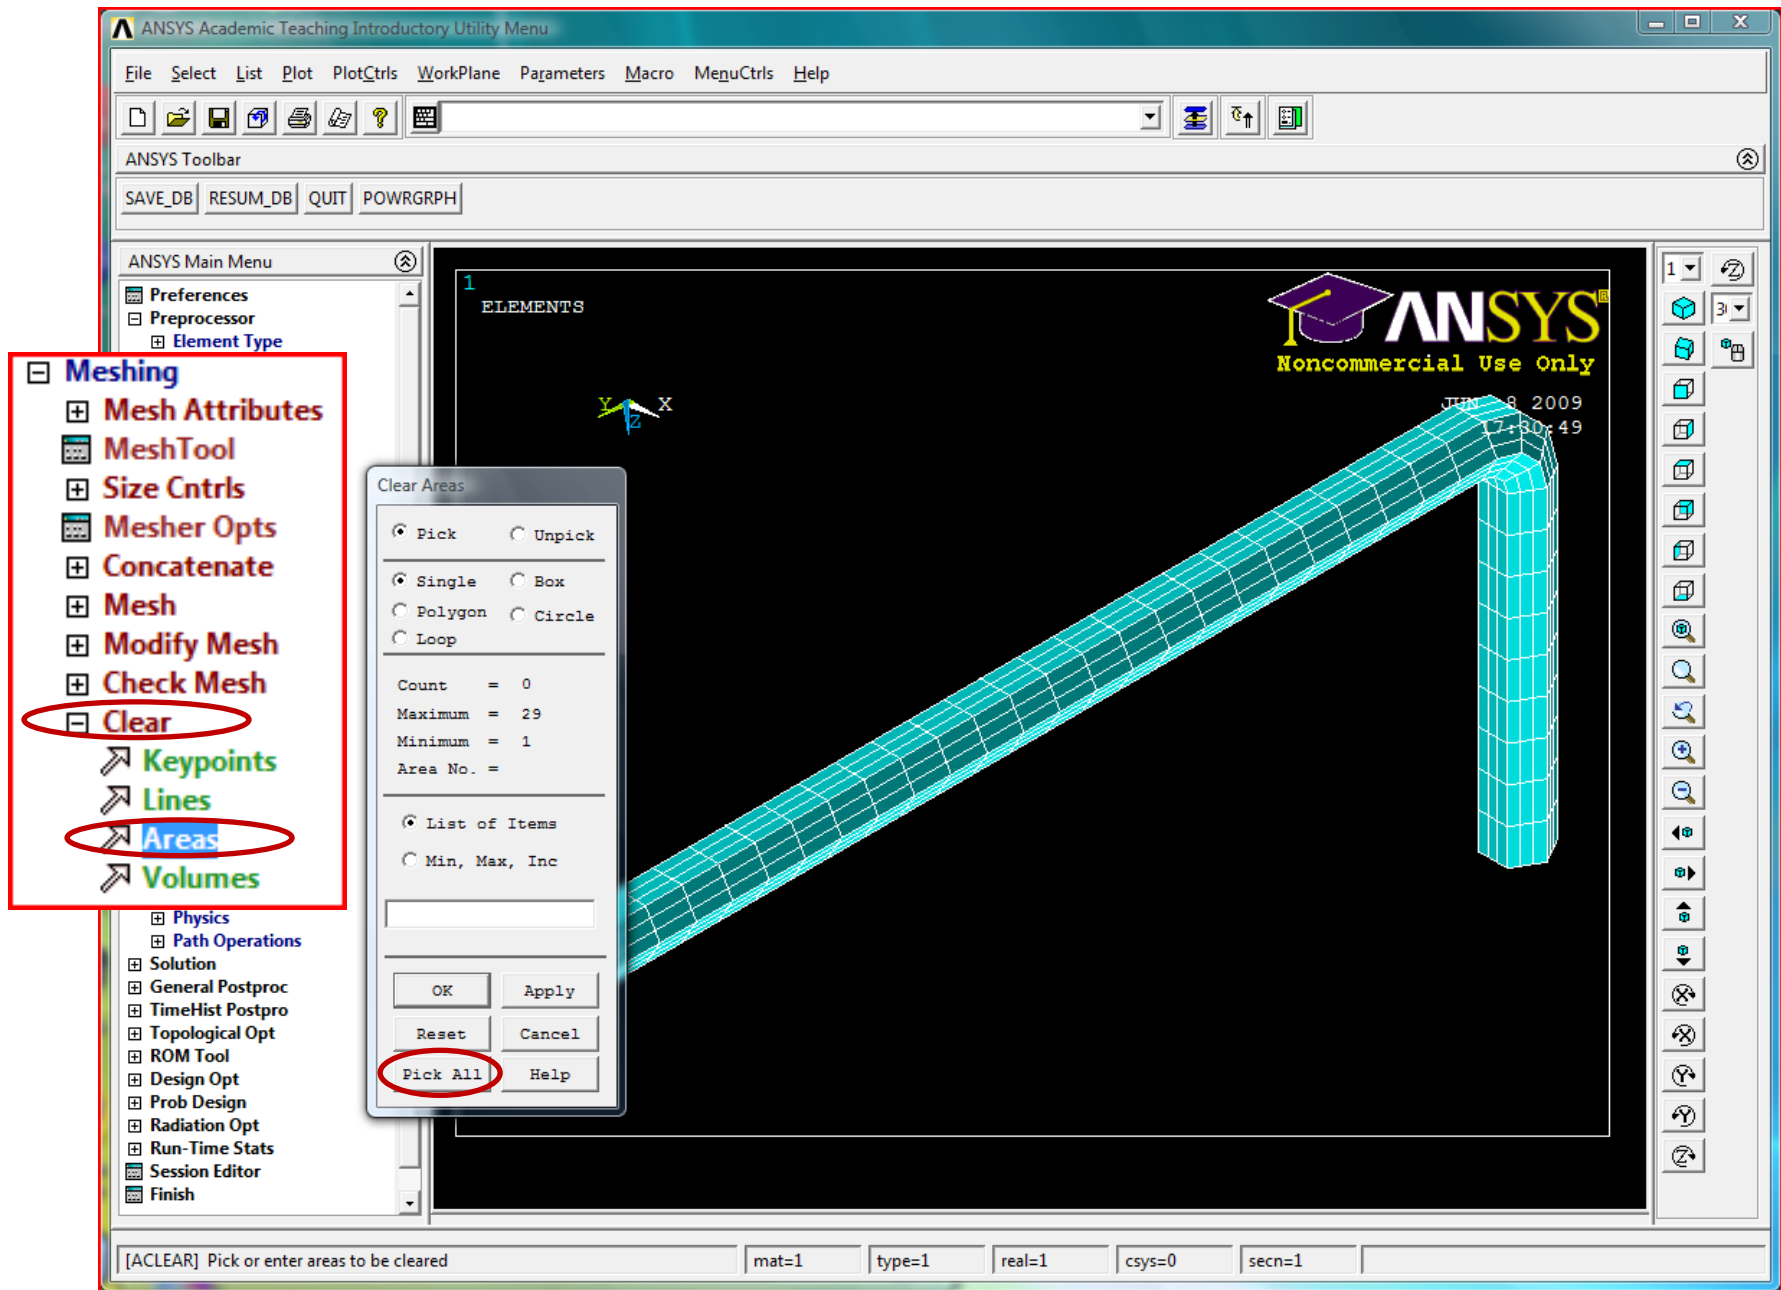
ANSYS Academic Teaching Introductory Utility Menu

File Select List Plot PlotCtrls WorkPlane Parameters Macro MenuCtrls Help

ANSYS Toolbar

SAVE_DB RESUM_DB QUIT POWRGRPH

ANSYS Main Menu

Preferences
Preprocessor
Element Type
Meshing
Mesh Attributes
MeshTool
Size Cntrls
Mesher Opts
Concatenate
Mesh
Modify Mesh
Check Mesh
Clear
Keypoints
Lines
Areas
Volumes
Physics
Path Operations
Solution
General Postproc
TimeHist Postpro
Topological Opt
ROM Tool
Design Opt
Prob Design
Radiation Opt
Run-Time Stats
Session Editor
Finish

Clear Areas

Pick Unpick

Single Box
Polygon Circle
Loop

Count = 0
Maximum = 29
Minimum = 1
Area No. =

List of Items
Min, Max, Inc

OK Apply
Reset Cancel
Pick All Help

1
ELEMENTS

ANSYS
Noncommercial Use Only
JUN 8 2009
17:30:49

Y Z X

1 3

[ACLEAR] Pick or enter areas to be cleared mat=1 type=1 real=1 csys=0 secn=1